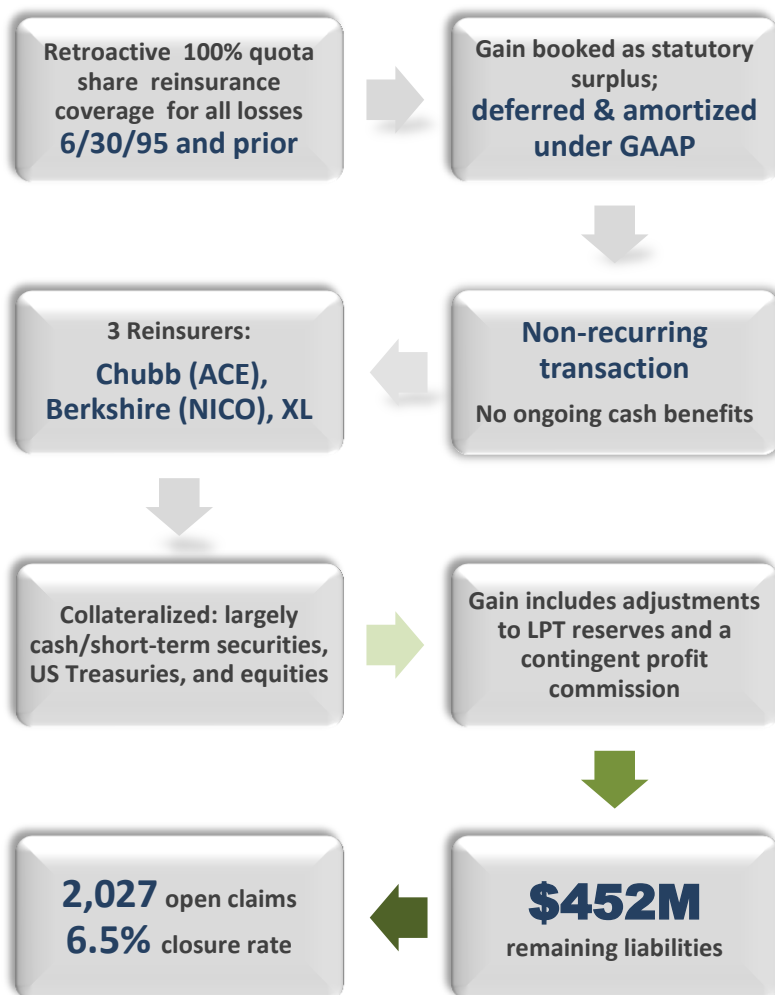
Retroactive 100% quota share reinsurance coverage for all losses
6/30/95 and prior

Gain booked as statutory surplus;
deferred & amortized under GAAP

3 Reinsurers:
Chubb (ACE), Berkshire (NICO), XL

Non-recurring transaction
No ongoing cash benefits

Collateralized: largely cash/short-term securities, US Treasuries, and equities

Gain includes adjustments to LPT reserves and a contingent profit commission

2,027 open claims
6.5% closure rate

$452M
remaining liabilities